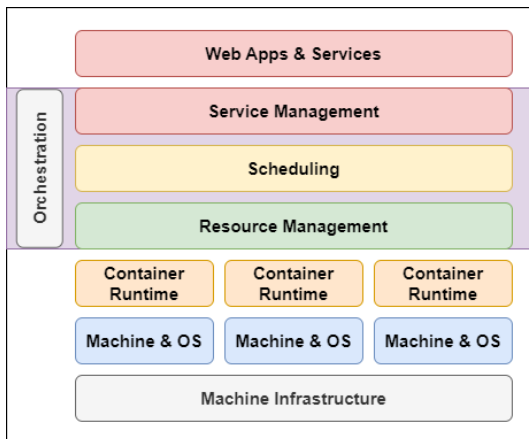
Web Apps & Services

Orchestration

Service Management

Scheduling

Resource Management

Container Runtime

Container Runtime

Container Runtime

Machine & OS

Machine & OS

Machine & OS

Machine Infrastructure